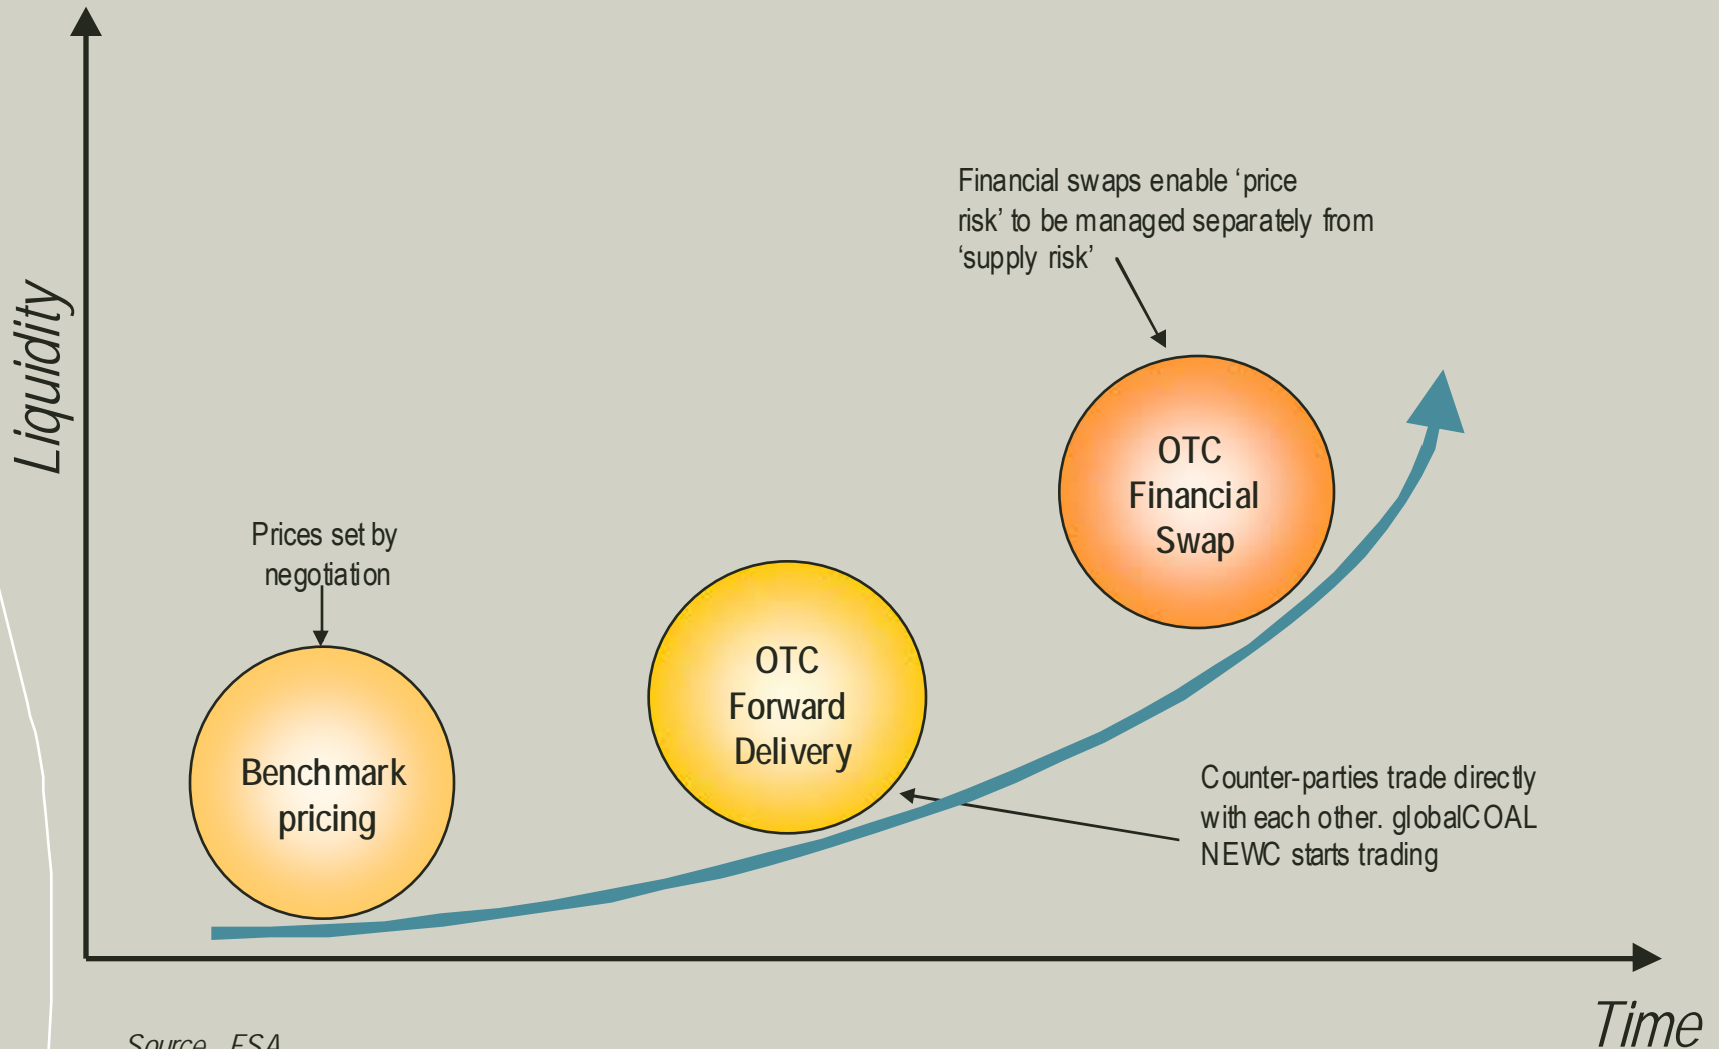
Liquidity

Financial swaps enable 'price risk' to be managed separately from 'supply risk'

OTC Financial Swap

Prices set by negotiation

OTC Forward Delivery

Benchmark pricing

Counter-parties trade directly with each other. globalCOAL NEWC starts trading

Time

Source ESA